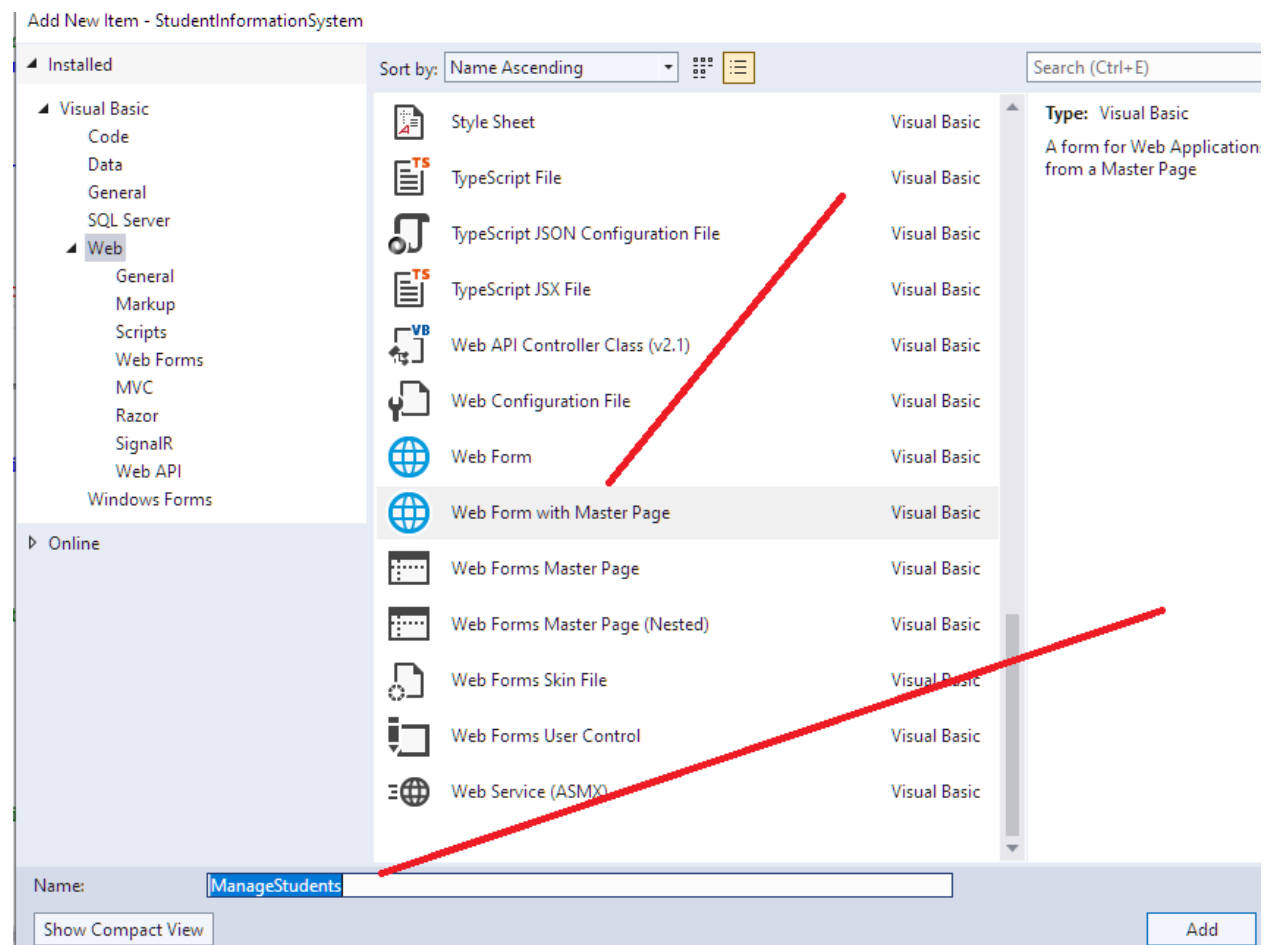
Add New Item - StudentInformationSystem

Installed

Visual Basic
Code
Data
General
SQL Server
Web
General
Markup
Scripts
Web Forms
MVC
Razor
SignalR
Web API
Windows Forms

Online

Sort by: Name Ascending

Search (Ctrl+E)

| | |
|---|---|
| Style Sheet | Visual Basic |
| TypeScript File | Visual Basic |
| TypeScript JSON Configuration File | Visual Basic |
| TypeScript JSX File | Visual Basic |
| Web API Controller Class (v2.1) | Visual Basic |
| Web Configuration File | Visual Basic |
| Web Form | Visual Basic |
| Web Form with Master Page | Visual Basic |
| Web Forms Master Page | Visual Basic |
| Web Forms Master Page (Nested) | Visual Basic |
| Web Forms Skin File | Visual Basic |
| Web Forms User Control | Visual Basic |
| Web Service (ASMX) | Visual Basic |

Type: Visual Basic

A form for Web Application from a Master Page

Name: ManageStudents

Show Compact View

Add